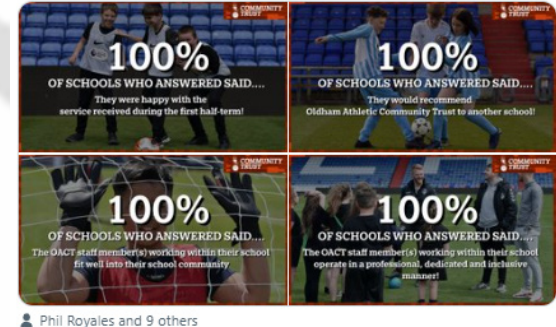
COMMUNITY TRUST

100%

OF SCHOOLS WHO ANSWERED SAID....

They were happy with the service received during the first half-term!

COMMUNITY TRUST

100%

OF SCHOOLS WHO ANSWERED SAID....

They would recommend Oldham Athletic Community Trust to another school!

COMMUNITY TRUST

100%

OF SCHOOLS WHO ANSWERED SAID....

The OACT staff member(s) working within their school fit well into their school community

COMMUNITY TRUST

100%

OF SCHOOLS WHO ANSWERED SAID....

The OACT staff member(s) working within their school operate in a professional, dedicated and inclusive manner!

Phil Royales and 9 others